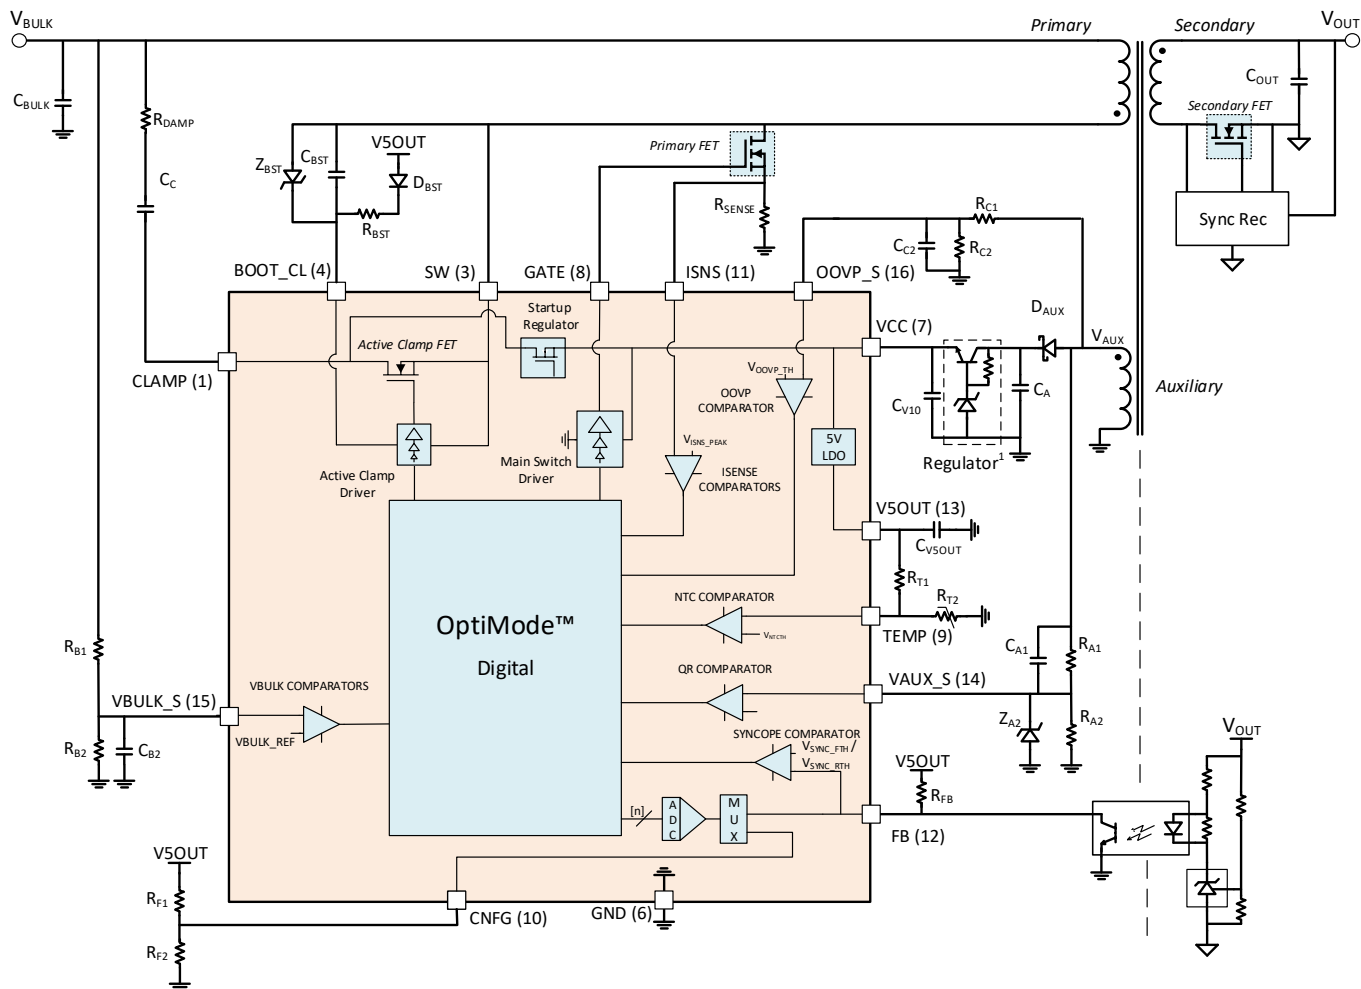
$V_{BULK}$
Primary
Secondary
$V_{OUT}$
$C_{BULK}$
$R_{DAMP}$
$C_C$
$Z_{BST}$
$C_{BST}$
V5OUT
$D_{BST}$
$R_{BST}$
Primary FET
$R_{SENSE}$
$C_{OUT}$
Secondary FET
Sync Rec
$R_{C1}$
$C_{C2}$
$R_{C2}$
BOOT_CL (4)
SW (3)
GATE (8)
ISNS (11)
OOVP_S (16)
Startup Regulator
VCC (7)
$D_{AUX}$
$V_{AUX}$
Active Clamp FET
CLAMP (1)
$V_{OOVP\_TH}$
OOVP COMPARATOR
$C_{V10}$
$C_A$
Auxiliary
Active Clamp Driver
Main Switch Driver
$V_{ISNS\_PEAK}$
ISENSE COMPARATORS
5V LDO
Regulator$^1$
V5OUT (13)
$C_{V5OUT}$
$R_{T1}$
NTC COMPARATOR
$R_{T2}$
$V_{NTCTH}$
OptiMode™
Digital
TEMP (9)
$R_{B1}$
$C_{A1}$
$R_{A1}$
QR COMPARATOR
VAUX_S (14)
VBULK_S (15)
VBULK COMPARATORS
$Z_{A2}$
$R_{A2}$
$R_{B2}$
$C_{B2}$
VBULK_REF
SYNCOPE COMPARATOR
$V_{SYNC\_FTH}$ /
$V_{SYNC\_RTH}$
$V_{OUT}$
V5OUT
$R_{FB}$
[n]
ADC
MUX
FB (12)
V5OUT
$R_{F1}$
$R_{F2}$
CNFG (10)
GND (6)